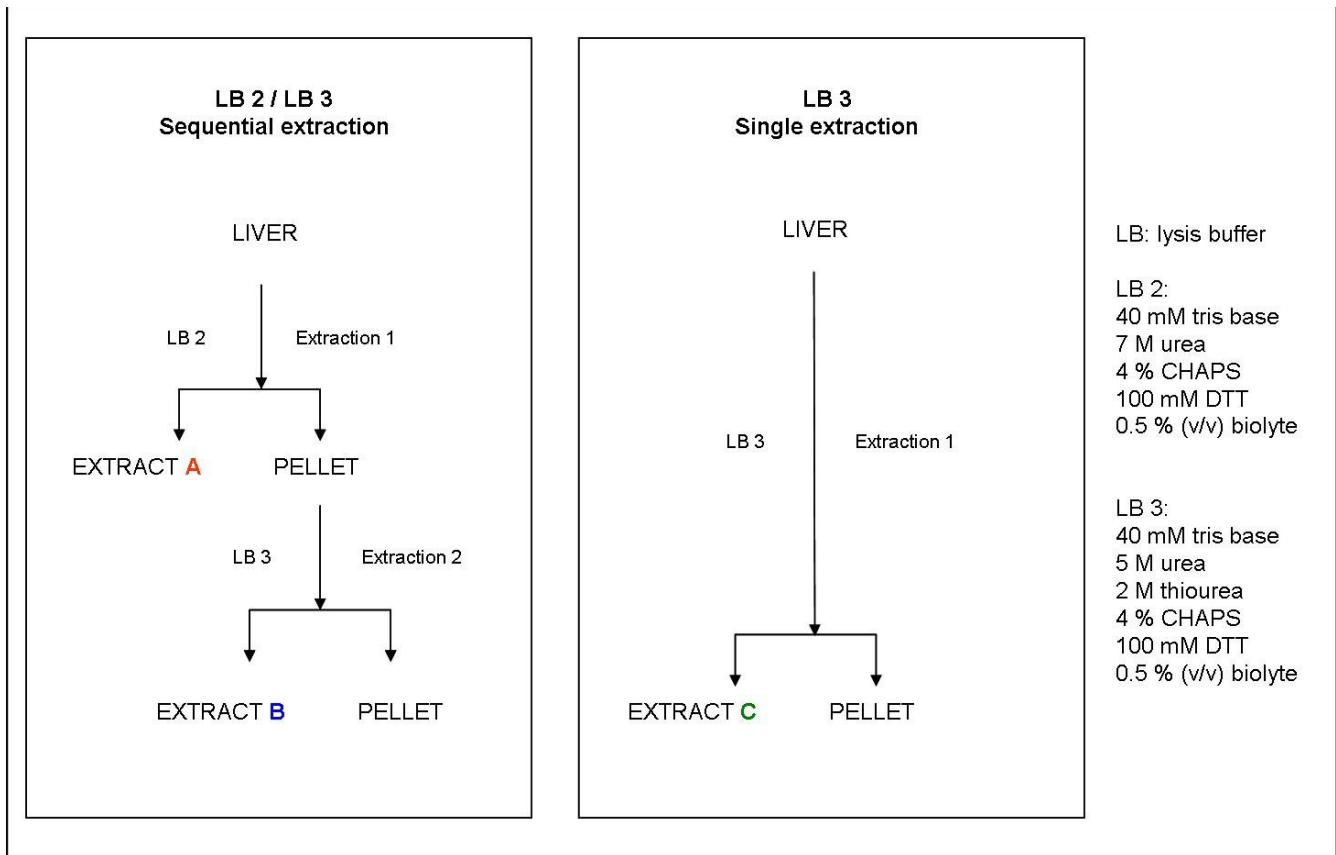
LB 2 / LB 3
Sequential extraction

LIVER

LB 2

Extraction 1

EXTRACT A

PELLET

LB 3

Extraction 2

EXTRACT B

PELLET

LB 3
Single extraction

LIVER

LB 3

Extraction 1

EXTRACT C

PELLET

LB: lysis buffer

LB 2:
40 mM tris base
7 M urea
4 % CHAPS
100 mM DTT
0.5 % (v/v) biolyte

LB 3:
40 mM tris base
5 M urea
2 M thiourea
4 % CHAPS
100 mM DTT
0.5 % (v/v) biolyte